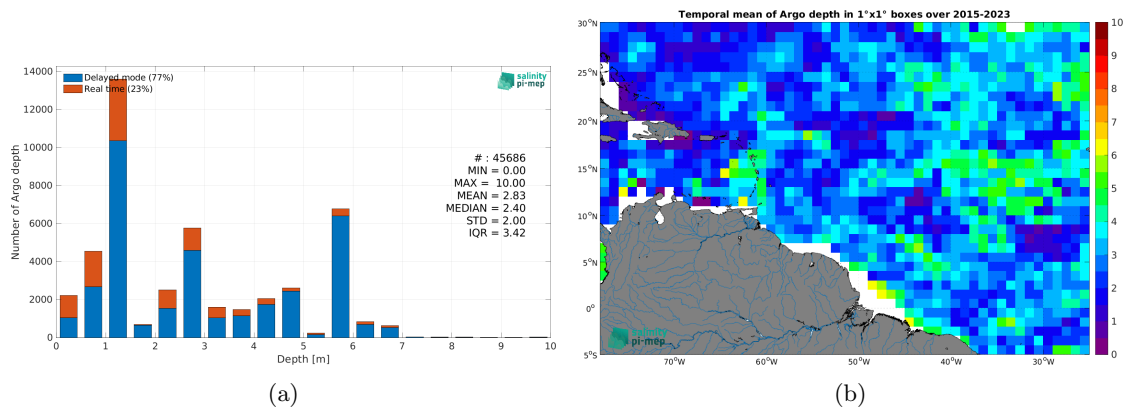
Delayed mode (77%)
Real time (23%)

salinity pi-mep

Number of Argo depth

14000
12000
10000
8000
6000
4000
2000
0

# : 45686
MIN = 0.00
MAX = 10.00
MEAN = 2.83
MEDIAN = 2.40
STD = 2.00
IQR = 3.42

0 1 2 3 4 5 6 7 8 9 10
Depth [m]

(a)

Temporal mean of Argo depth in 1°x1° boxes over 2015-2023

30°N
25°N
20°N
15°N
10°N
5°N
0°
5°S

70°W 60°W 50°W 40°W 30°W

salinity pi-mep

10
9
8
7
6
5
4
3
2
1
0

(b)